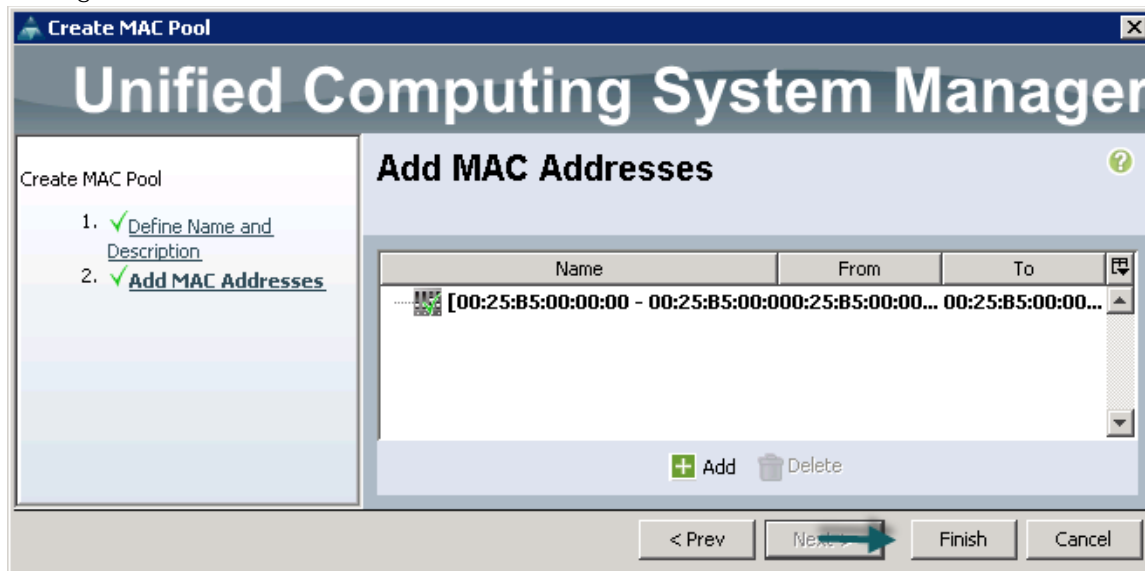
Create MAC Pool

Unified Computing System Manager

Create MAC Pool

1. Define Name and Description
2. Add MAC Addresses

Add MAC Addresses

| Name | From | To |
|---|---|---|
| [00:25:B5:00:00:00 - 00:25:B5:00:00 | 0:25:B5:00:00... | 00:25:B5:00:00... |

Add Delete

< Prev Next > Finish Cancel